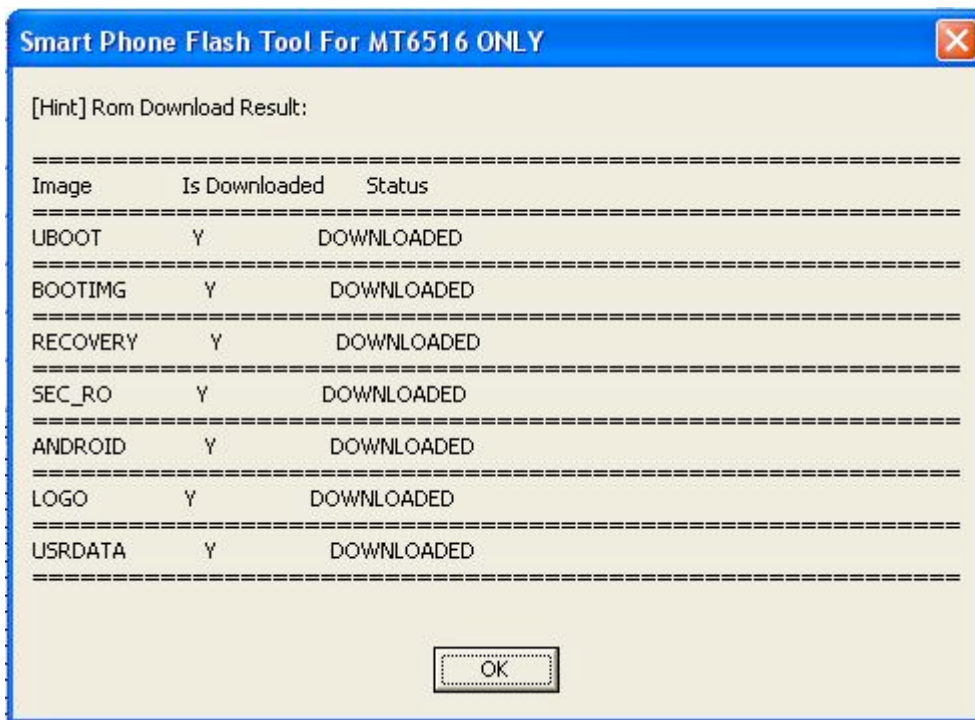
Smart Phone Flash Tool For MT6516 ONLY

[Hint] Rom Download Result:

==========================================================
Image Is Downloaded Status
==========================================================
UBOOT Y DOWNLOADED
==========================================================
BOOTIMG Y DOWNLOADED
==========================================================
RECOVERY Y DOWNLOADED
==========================================================
SEC_RO Y DOWNLOADED
==========================================================
ANDROID Y DOWNLOADED
==========================================================
LOGO Y DOWNLOADED
==========================================================
USRDATA Y DOWNLOADED
==========================================================

OK